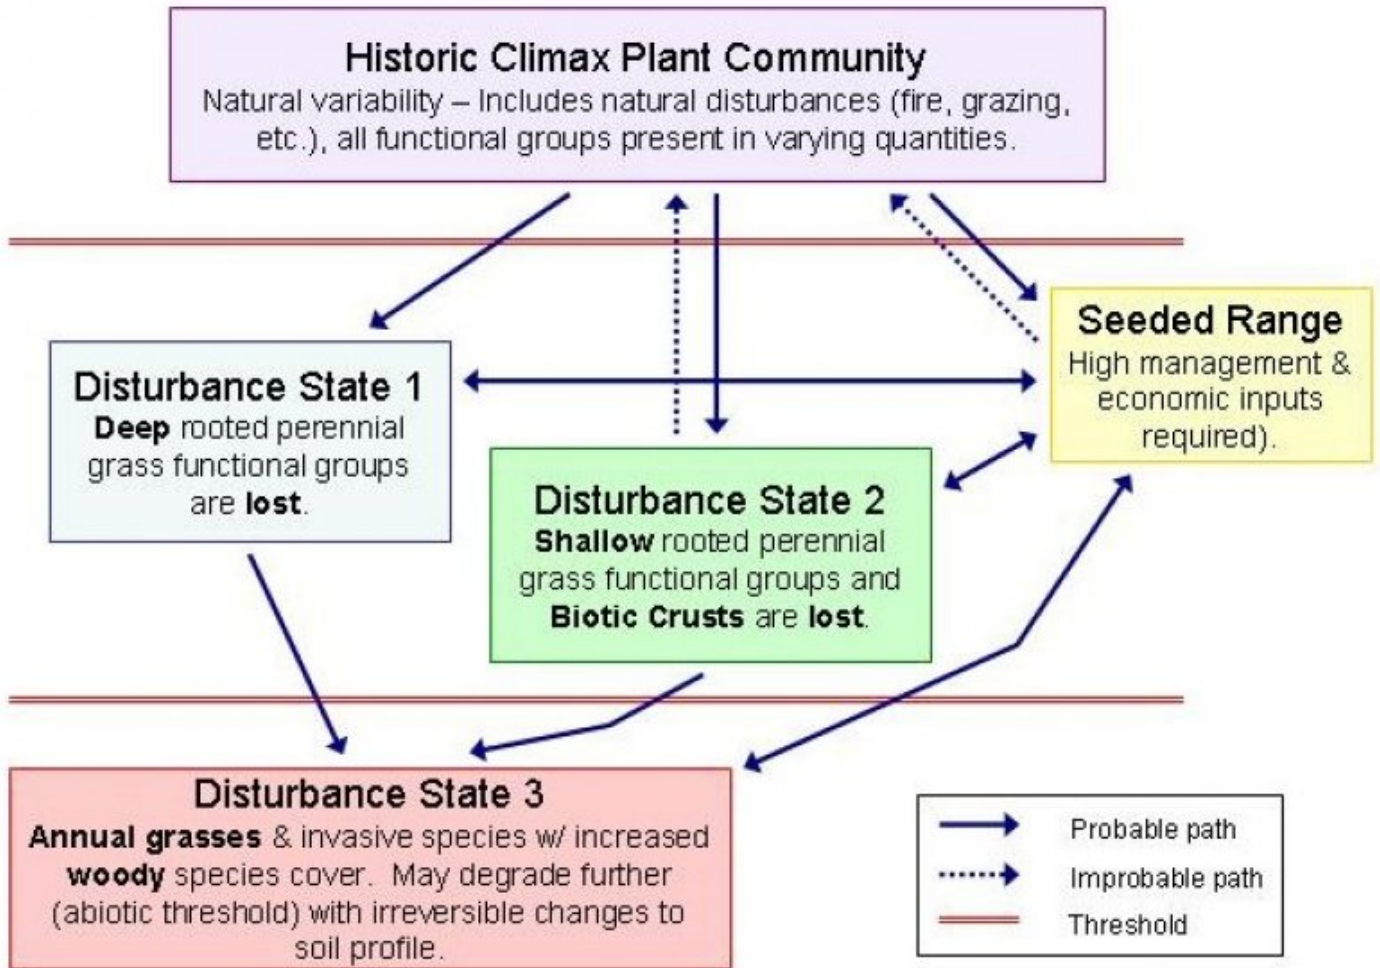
Historic Climax Plant Community
Natural variability – Includes natural disturbances (fire, grazing, etc.), all functional groups present in varying quantities.

Seeded Range
High management & economic inputs required).

Disturbance State 1
**Deep** rooted perennial grass functional groups are **lost**.

Disturbance State 2
**Shallow** rooted perennial grass functional groups and **Biotic Crusts** are **lost**.

Disturbance State 3
**Annual grasses** & invasive species w/ increased **woody** species cover. May degrade further (abiotic threshold) with irreversible changes to soil profile.

Probable path
Improbable path
Threshold